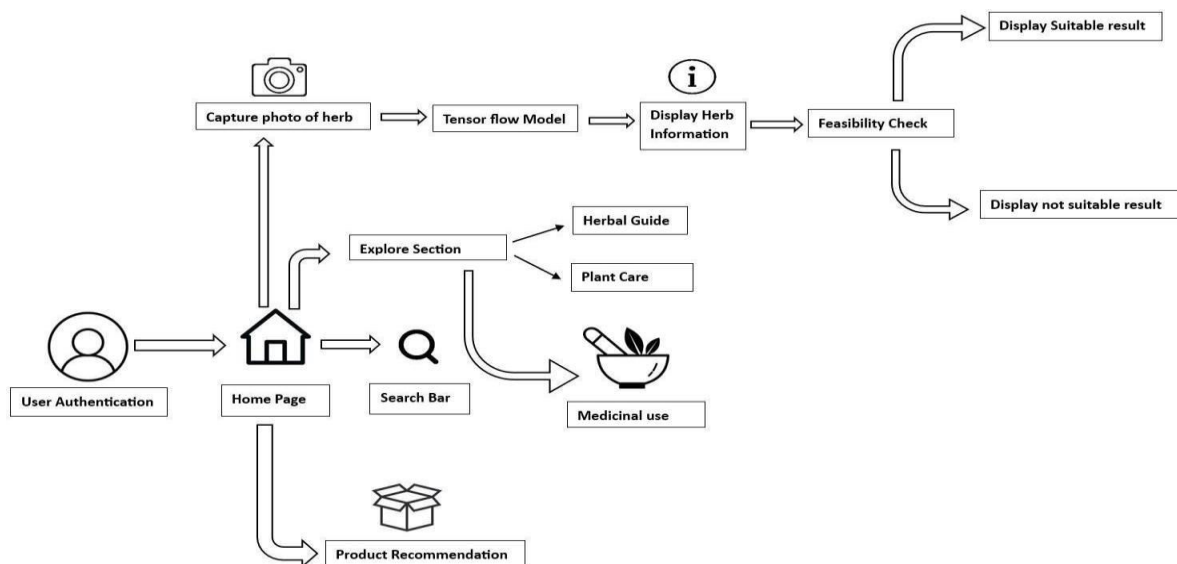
Display Suitable result

Capture photo of herb

Tensor flow Model

Display Herb Information

Feasibility Check

Display not suitable result

Explore Section

Herbal Guide

Plant Care

User Authentication

Home Page

Search Bar

Medicinal use

Product Recommendation